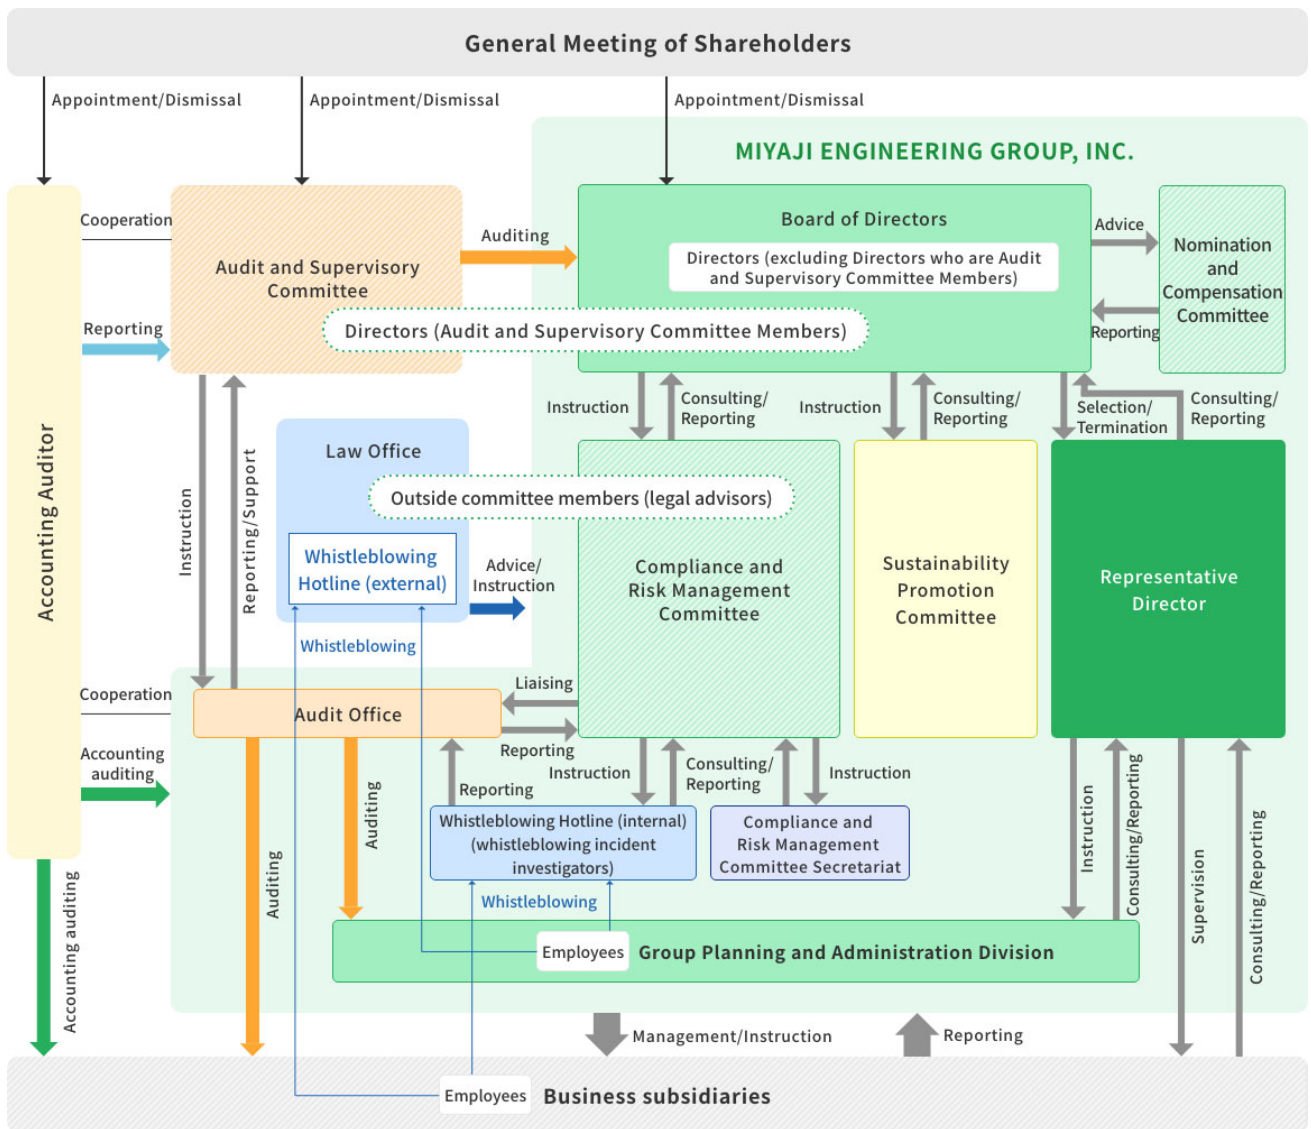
General Meeting of Shareholders

Appointment/Dismissal
Appointment/Dismissal
Appointment/Dismissal

MIYAJI ENGINEERING GROUP, INC.

Accounting Auditor

Cooperation
Reporting

Audit and Supervisory Committee

Auditing

Board of Directors
Directors (excluding Directors who are Audit and Supervisory Committee Members)
Directors (Audit and Supervisory Committee Members)

Advice
Reporting
Nomination and Compensation Committee

Instruction
Reporting/Support

Law Office
Outside committee members (legal advisors)
Whistleblowing Hotline (external)
Advice/ Instruction
Whistleblowing

Instruction
Consulting/ Reporting
Instruction
Consulting/ Reporting
Selection/ Termination
Consulting/ Reporting

Compliance and Risk Management Committee
Sustainability Promotion Committee
Representative Director

Cooperation
Liaising
Audit Office
Reporting
Accounting auditing
Auditing
Auditing
Reporting
Instruction
Consulting/ Reporting
Instruction

Whistleblowing Hotline (internal) (whistleblowing incident investigators)
Compliance and Risk Management Committee Secretariat

Instruction
Consulting/Reporting
Supervision
Consulting/Reporting

Whistleblowing
Employees
Group Planning and Administration Division

Accounting auditing
Management/Instruction
Reporting

Employees
Business subsidiaries